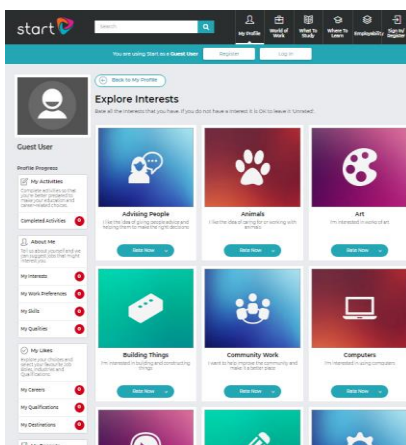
start

Search

My Profile
World of Work
What to Study
Where to Learn
Employability
Sign in/ Register

You are using Start as a Guest User
Register
Log in

Back to My Profile

Explore Interests

Rate all the interests that you have. If you do not have a interest it is OK to leave it 'Unrated'.

Guest User

Profile Progress

My Activities
Complete activities to make your 'better prospects' to make your education and career-related choices.

Completed Activities 0

About Me
Tell us about yourself and we can suggest jobs that might interest you.

My Interests 0
My Work Preferences 0
My Skills 0
My Qualities 0

My Likes
Explore your choices and select your favourite Job Sites, Industries and Qualifications.

My Careers 0
My Qualifications 0
My Destinations 0

Advising People
I like the idea of giving people advice and helping them to make the right decisions.
Rate Now

Animals
I like the idea of caring for or working with animals.
Rate Now

Art
I'm interested in works of art.
Rate Now

Building Things
I'm interested in building and constructing things.
Rate Now

Community Work
I want to help improve the community and make it a better place.
Rate Now

Computers
I'm interested in using computers.
Rate Now